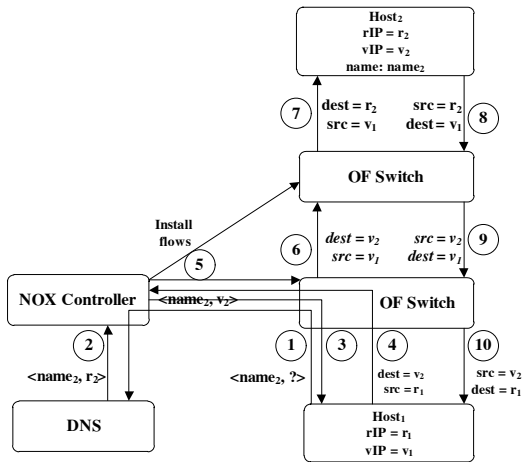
Host$_2$
rIP = r$_2$
vIP = v$_2$
name: name$_2$

7
dest = r$_2$
src = v$_1$

src = r$_2$
dest = v$_1$
8

OF Switch

Install flows
5

6
*dest = v$_2$*
*src = v$_1$*

*src = v$_2$*
*dest = v$_1$*
9

NOX Controller
<name$_2$, v$_2$>

OF Switch

2
<name$_2$, r$_2$>

1
<name$_2$, ?>

3

4
dest = v$_2$
src = r$_1$

10
src = v$_2$
dest = r$_1$

DNS

Host$_1$
rIP = r$_1$
vIP = v$_1$